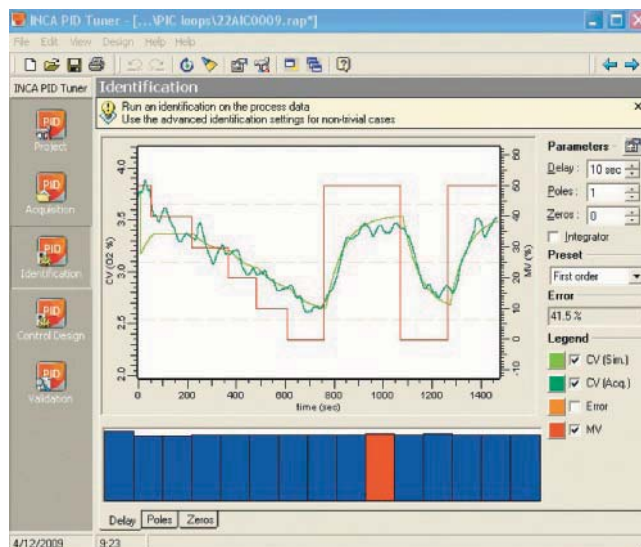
INCA PID Tuner - [...\PIC loops\22AIC0009.rap*]

File Edit View Design Help Help

INCA PID Tuner

Identification

Run an identification on the process data
Use the advanced identification settings for non-trivial cases

×

Project

Acquisition

Identification

Control Design

Validation

4.0
3.5
3.0
2.5
2.0

CV (O2 %)

80
60
40
30
20
10
0
-10

MV (%)

0 200 400 600 800 1000 1200 1400

time (sec)

Parameters

Delay : 10 sec

Poles : 1

Zeros : 0

Integrator

Preset

First order

Error

41.5 %

Legend

CV (Sim.)

CV (Acq.)

Error

MV

Delay Poles Zeros

4/12/2009 9:23